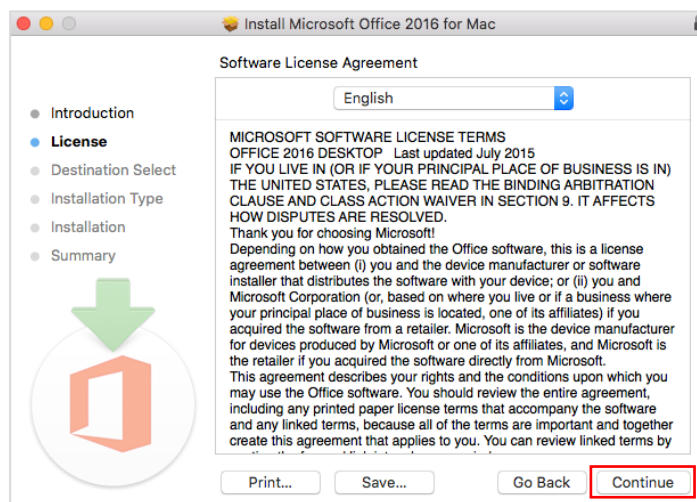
Install Microsoft Office 2016 for Mac

Software License Agreement

Introduction
License
Destination Select
Installation Type
Installation
Summary

English

MICROSOFT SOFTWARE LICENSE TERMS
OFFICE 2016 DESKTOP Last updated July 2015
IF YOU LIVE IN (OR IF YOUR PRINCIPAL PLACE OF BUSINESS IS IN) THE UNITED STATES, PLEASE READ THE BINDING ARBITRATION CLAUSE AND CLASS ACTION WAIVER IN SECTION 9. IT AFFECTS HOW DISPUTES ARE RESOLVED.
Thank you for choosing Microsoft!
Depending on how you obtained the Office software, this is a license agreement between (i) you and the device manufacturer or software installer that distributes the software with your device; or (ii) you and Microsoft Corporation (or, based on where you live or if a business where your principal place of business is located, one of its affiliates) if you acquired the software from a retailer. Microsoft is the device manufacturer for devices produced by Microsoft or one of its affiliates, and Microsoft is the retailer if you acquired the software directly from Microsoft.
This agreement describes your rights and the conditions upon which you may use the Office software. You should review the entire agreement, including any printed paper license terms that accompany the software and any linked terms, because all of the terms are important and together create this agreement that applies to you. You can review linked terms by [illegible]

Print...
Save...
Go Back
Continue